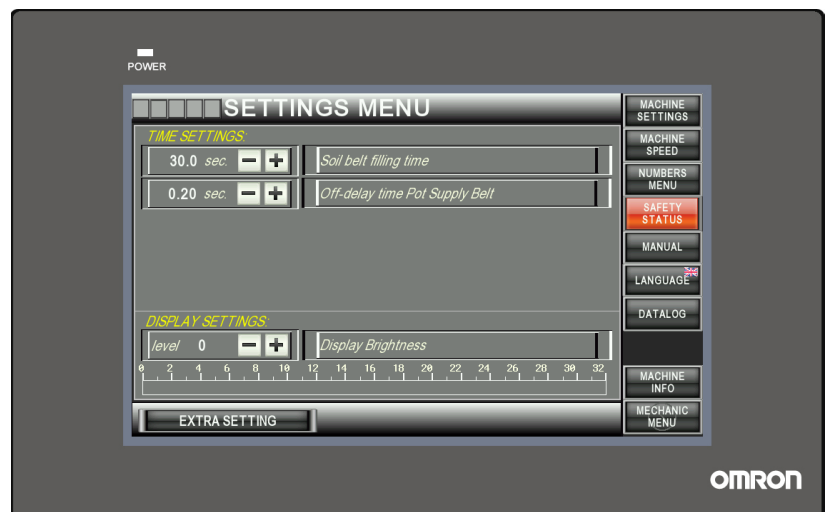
POWER

SETTINGS MENU

TIME SETTINGS:

30.0 sec. − + Soil belt filling time

0.20 sec. − + Off-delay time Pot Supply Belt

DISPLAY SETTINGS:

level 0 − + Display Brightness

0 2 4 6 8 10 12 14 16 18 20 22 24 26 28 30 32

EXTRA SETTING

MACHINE SETTINGS

MACHINE SPEED

NUMBERS MENU

SAFETY STATUS

MANUAL

LANGUAGE

DATALOG

MACHINE INFO

MECHANIC MENU

OMRON